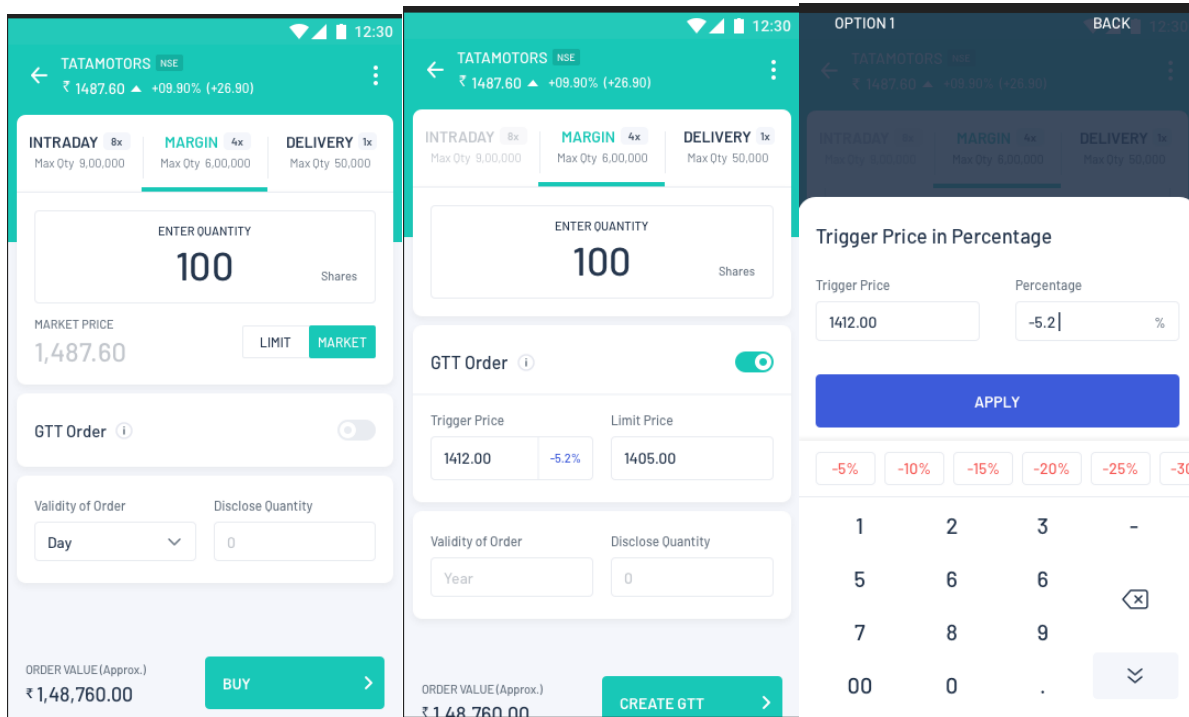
12:30

TATAMOTORS NSE
₹ 1487.60 ▲ +09.90% (+26.90)

INTRADAY 8x
Max Qty 9,00,000

MARGIN 4x
Max Qty 6,00,000

DELIVERY 1x
Max Qty 50,000

ENTER QUANTITY
100
Shares

MARKET PRICE
1,487.60

LIMIT
MARKET

GTT Order

Validity of Order
Day

Disclose Quantity
0

ORDER VALUE (Approx.)
₹1,48,760.00

BUY

12:30

TATAMOTORS NSE
₹ 1487.60 ▲ +09.90% (+26.90)

INTRADAY 8x
Max Qty 9,00,000

MARGIN 4x
Max Qty 6,00,000

DELIVERY 1x
Max Qty 50,000

ENTER QUANTITY
100
Shares

GTT Order

Trigger Price
1412.00
-5.2%

Limit Price
1405.00

Validity of Order
Year

Disclose Quantity
0

ORDER VALUE (Approx.)
₹1,48,760.00

CREATE GTT

OPTION 1

BACK

TATAMOTORS NSE
₹ 1487.60 ▲ +09.90% (+26.90)

INTRADAY 8x
Max Qty 9,00,000

MARGIN 4x
Max Qty 6,00,000

DELIVERY 1x
Max Qty 50,000

Trigger Price in Percentage

Trigger Price
1412.00

Percentage
-5.2
%

APPLY

-5%
-10%
-15%
-20%
-25%
-3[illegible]

1
2
3
-
5
6
6
7
8
9
00
0
.